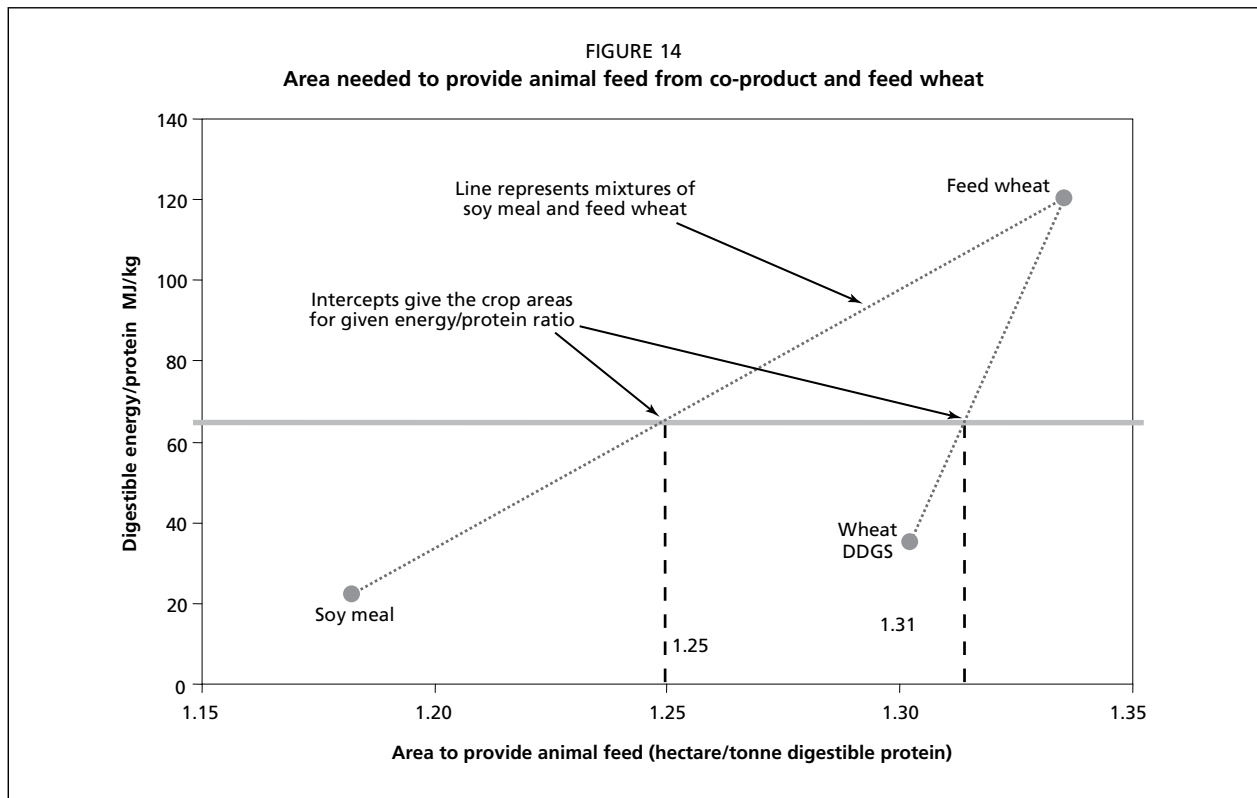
FIGURE 14
**Area needed to provide animal feed from co-product and feed wheat**

Digestible energy/protein MJ/kg

140
120
100
80
60
40
20
0

Line represents mixtures of soy meal and feed wheat

Feed wheat

Intercepts give the crop areas for given energy/protein ratio

Wheat DDGS

Soy meal

1.25

1.31

1.15 1.20 1.25 1.30 1.35

Area to provide animal feed (hectare/tonne digestible protein)